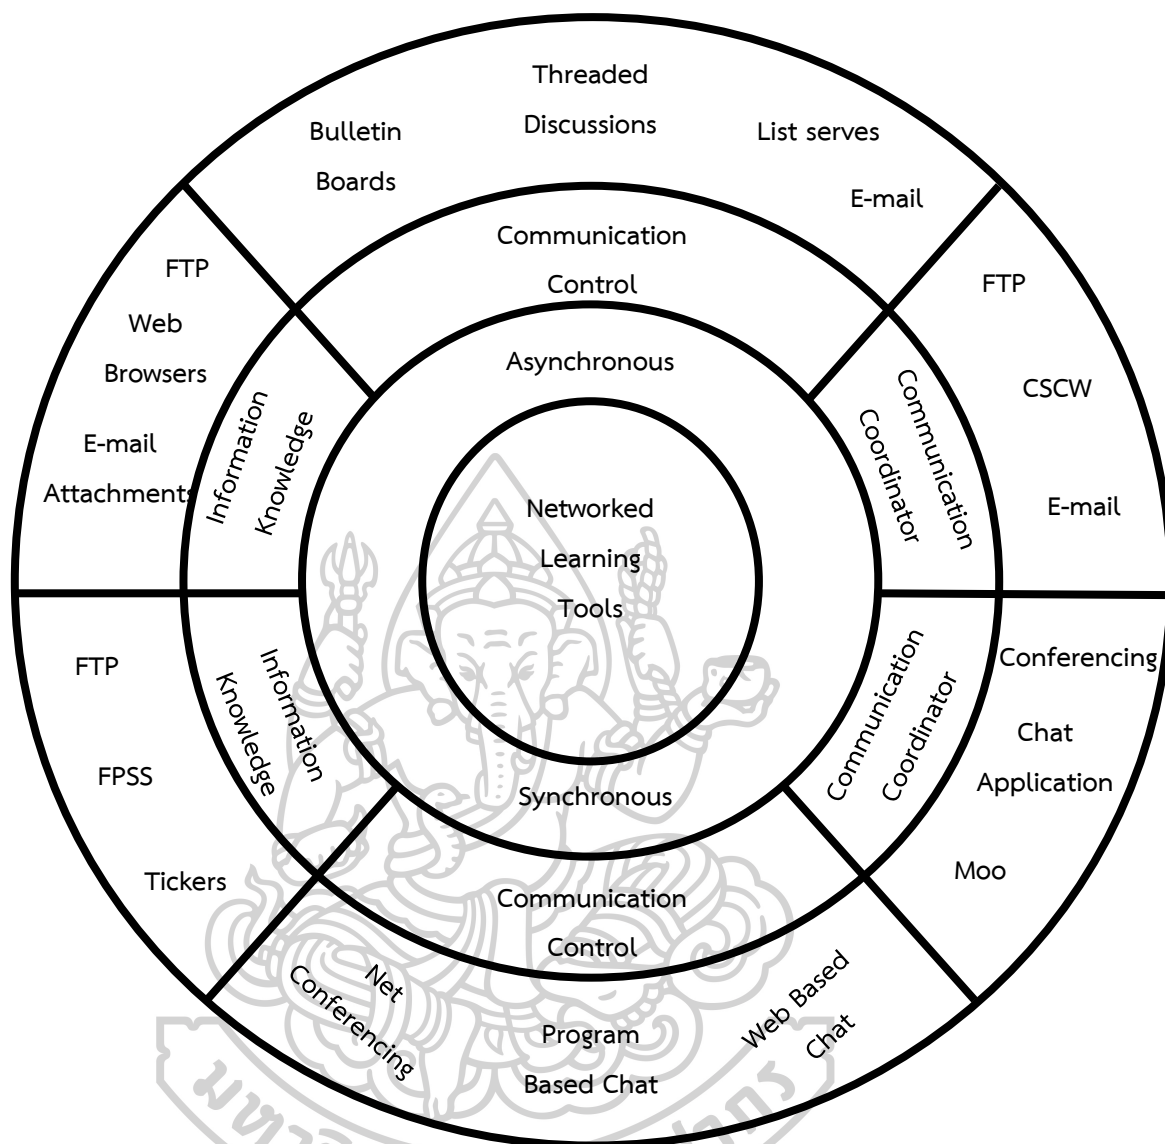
Threaded Discussions

Bulletin Boards

List serves

E-mail

Communication Control

FTP

Web Browsers

E-mail Attachments

Information Knowledge

Asynchronous

Communication Coordinator

FTP

CSCW

E-mail

Networked Learning Tools

FTP

FPSS

Tickers

Information Knowledge

Synchronous

Communication Coordinator

Conferencing

Chat Application

Moo

Communication Control

Net Conferencing

Program Based Chat

Web Based Chat